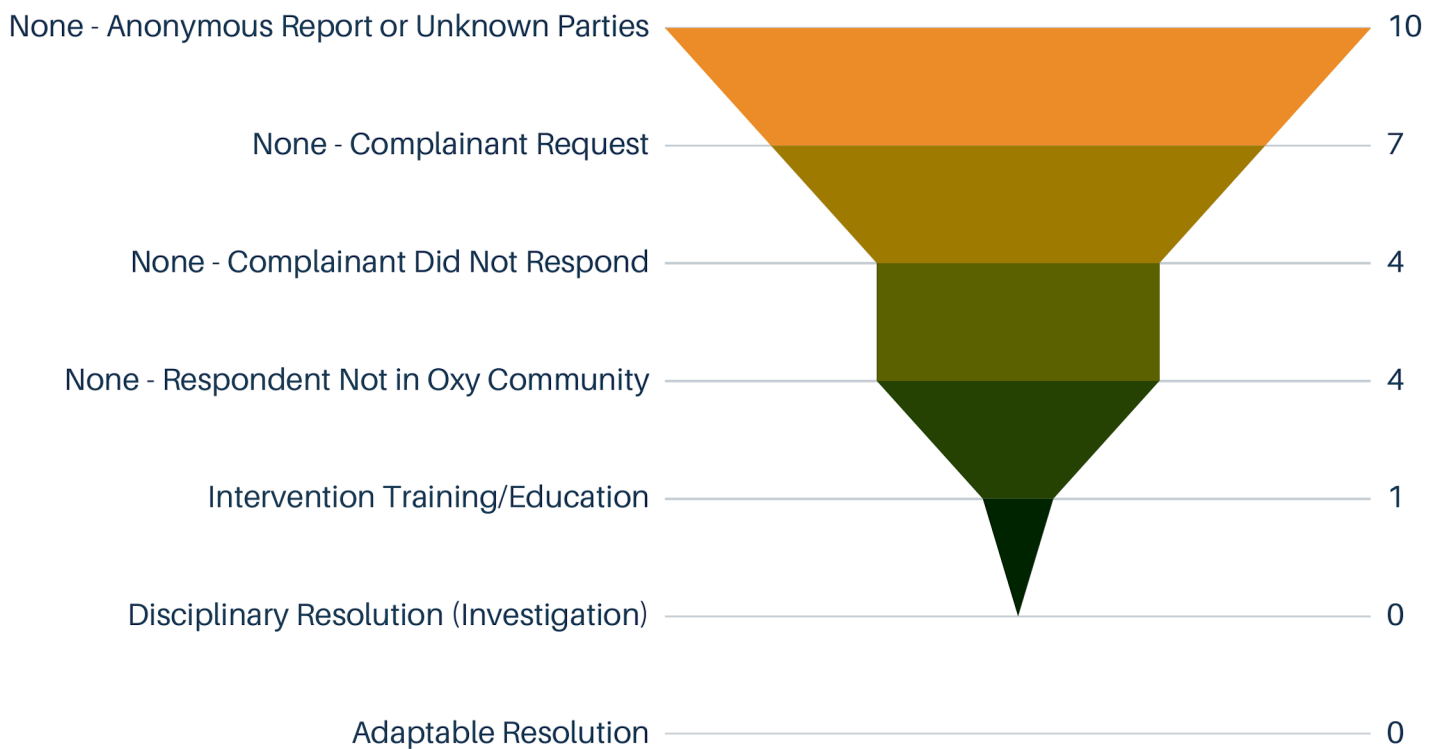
None - Anonymous Report or Unknown Parties 10
None - Complainant Request 7
None - Complainant Did Not Respond 4
None - Respondent Not in Oxy Community 4
Intervention Training/Education 1
Disciplinary Resolution (Investigation) 0
Adaptable Resolution 0